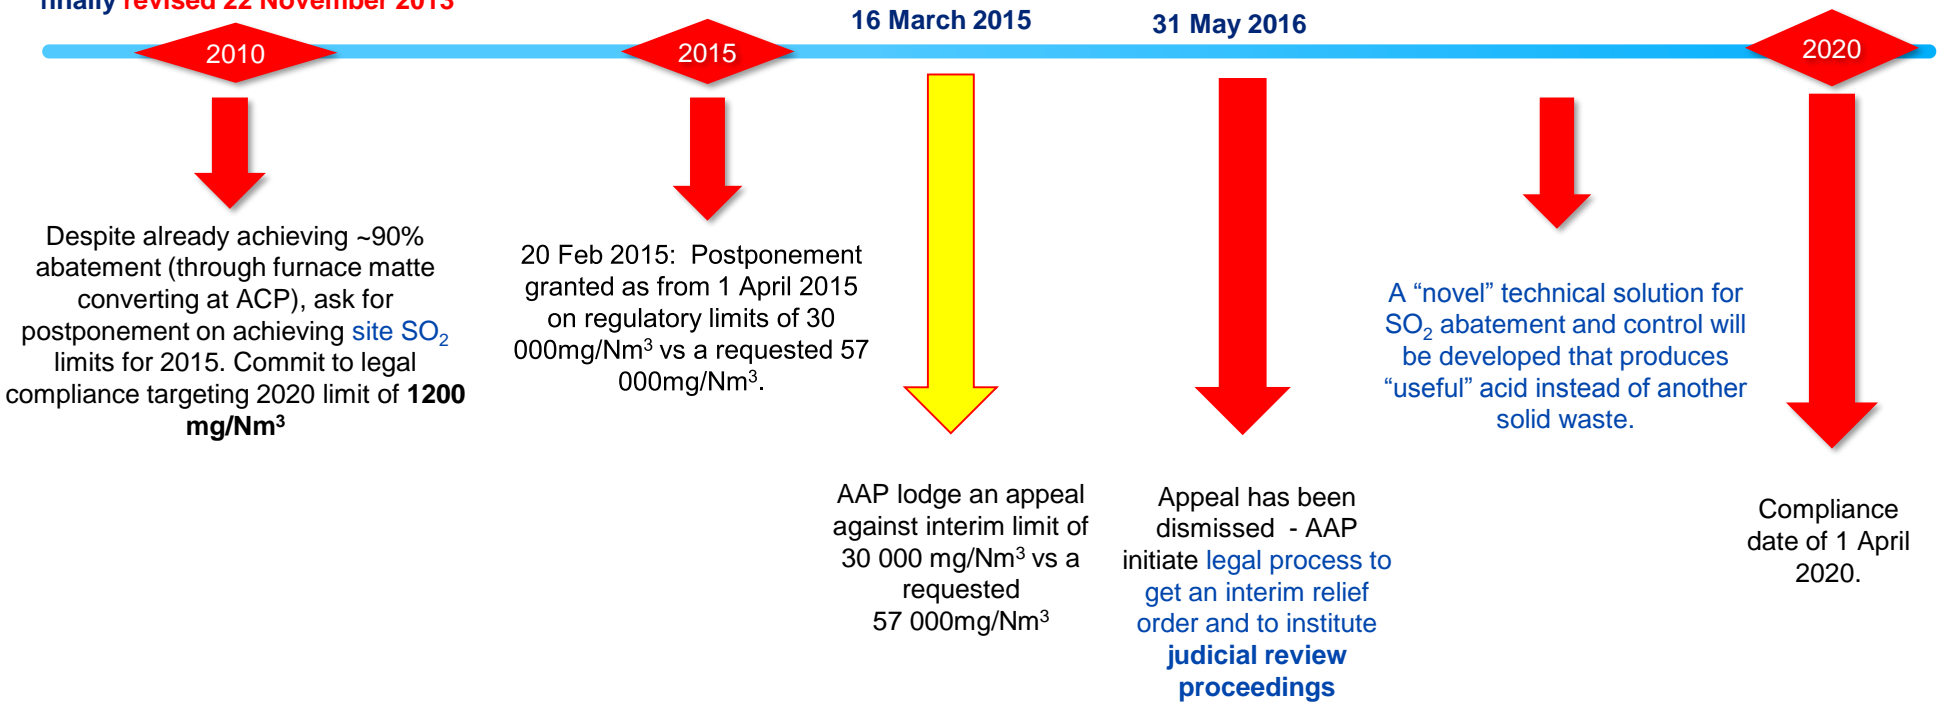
finally revised 22 November 2013

2010

2015

16 March 2015

31 May 2016

2020

Despite already achieving ~90% abatement (through furnace matte converting at ACP), ask for postponement on achieving site $SO_2$ limits for 2015. Commit to legal compliance targeting 2020 limit of **1200 mg/Nm³**

20 Feb 2015: Postponement granted as from 1 April 2015 on regulatory limits of 30 000mg/Nm³ vs a requested 57 000mg/Nm³.

AAP lodge an appeal against interim limit of 30 000 mg/Nm³ vs a requested 57 000mg/Nm³

Appeal has been dismissed - AAP initiate legal process to get an interim relief order and to institute **judicial review proceedings**

A “novel” technical solution for $SO_2$ abatement and control will be developed that produces “useful” acid of another solid waste.

Compliance date of 1 April 2020.